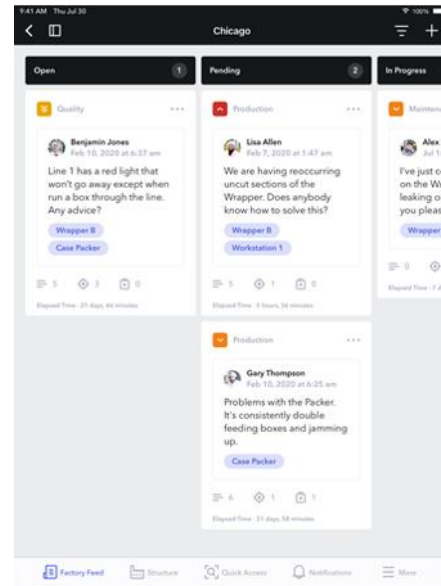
9:41 AM Thu Jul 30
100%

Chicago

Open 1

Quality

Benjamin Jones
Feb 10, 2020 at 6:37 am

Line 1 has a red light that won't go away except when run a box through the line. Any advice?

Wrapper B
Case Packer

5 3 0

Elapsed Time · 21 days, 44 minutes

Pending 2

Production

Lisa Allen
Feb 7, 2020 at 1:47 am

We are having reoccurring uncut sections of the Wrapper. Does anybody know how to solve this?

Wrapper B
Workstation 1

5 1 0

Elapsed Time · 5 hours, 36 minutes

Production

Gary Thompson
Feb 10, 2020 at 6:25 am

Problems with the Packer. It's consistently double feeding boxes and jamming up.

Case Packer

6 1 0

Elapsed Time · 21 days, 58 minutes

In Progress

Mainten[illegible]

Alex
Jul 1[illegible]

I've just c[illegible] on the W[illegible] leaking o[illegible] you pleas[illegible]

Wrapper

0

Elapsed Time · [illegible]

Factory Feed
Structure
Quick Access
Notifications
More